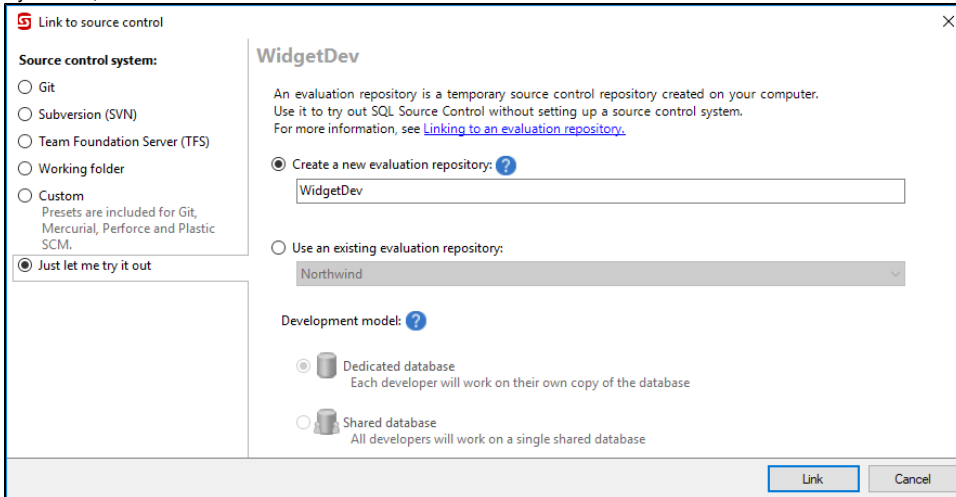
Link to source control

Source control system:

Git

Subversion (SVN)

Team Foundation Server (TFS)

Working folder

Custom
Presets are included for Git, Mercurial, Perforce and Plastic SCM.

Just let me try it out

WidgetDev

An evaluation repository is a temporary source control repository created on your computer. Use it to try out SQL Source Control without setting up a source control system. For more information, see Linking to an evaluation repository.

Create a new evaluation repository:

WidgetDev

Use an existing evaluation repository:

Northwind

Development model:

Dedicated database
Each developer will work on their own copy of the database

Shared database
All developers will work on a single shared database

Link

Cancel